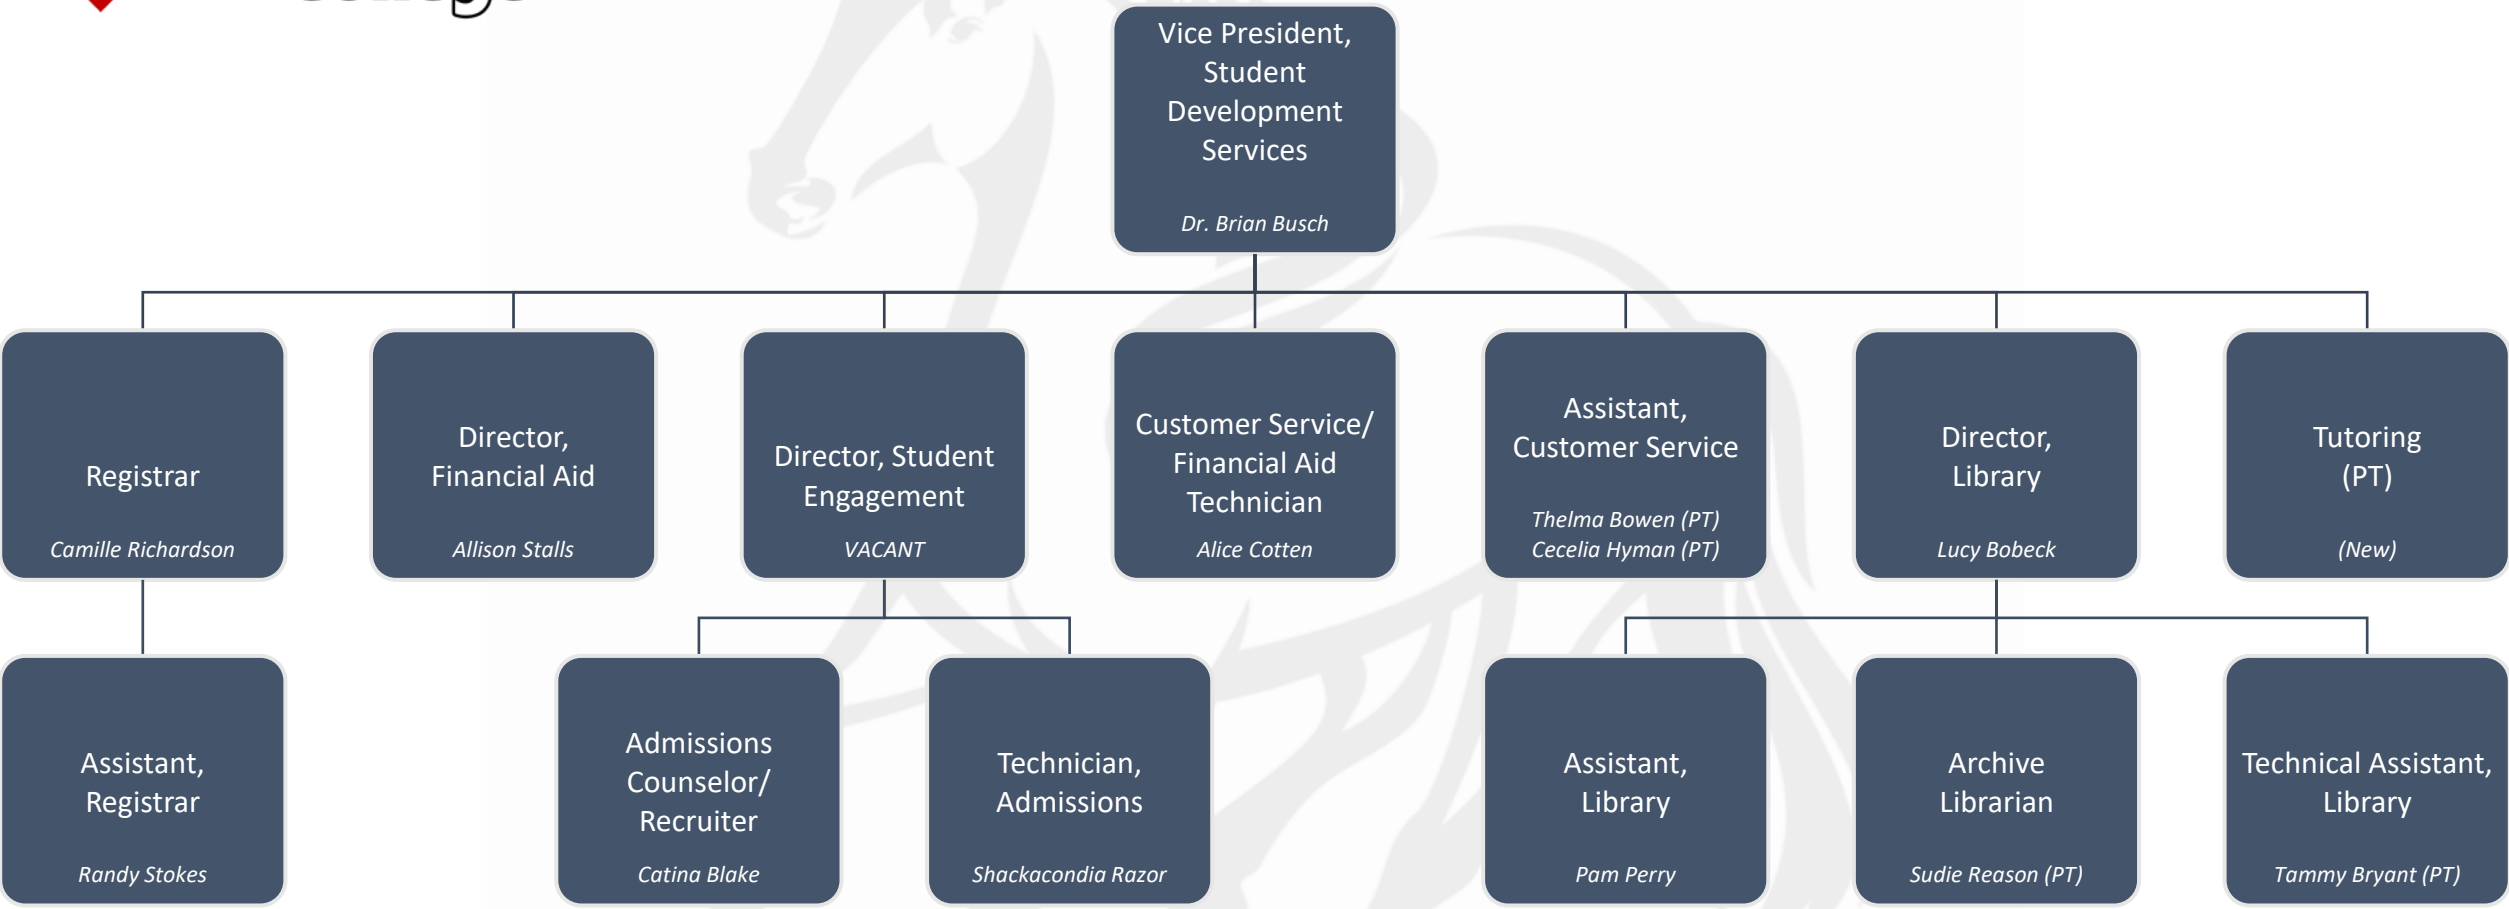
Vice President, Student Development Services

Dr. Brian Busch

Registrar

Camille Richardson

Director, Financial Aid

Allison Stalls

Director, Student Engagement

VACANT

Customer Service/ Financial Aid Technician

Alice Cotten

Assistant, Customer Service

Thelma Bowen (PT)
Cecelia Hyman (PT)

Director, Library

Lucy Bobeck

Tutoring (PT)

(New)

Assistant, Registrar

Randy Stokes

Admissions Counselor/ Recruiter

Catina Blake

Technician, Admissions

Shackacondia Razor

Assistant, Library

Pam Perry

Archive Librarian

Sudie Reason (PT)

Technical Assistant, Library

Tammy Bryant (PT)